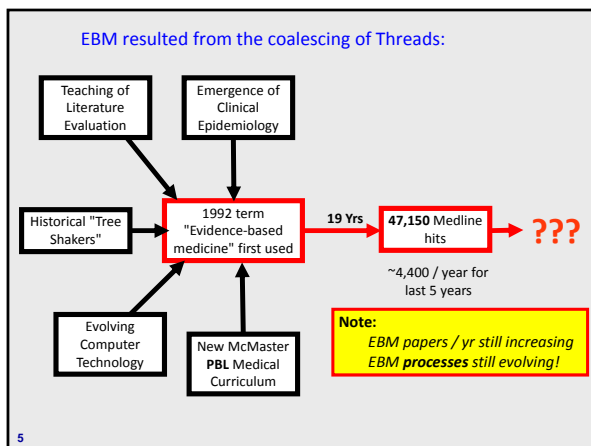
EBM resulted from the coalescing of Threads:

Teaching of Literature Evaluation

Emergence of Clinical Epidemiology

Historical "Tree Shakers"

1992 term "Evidence-based medicine" first used

19 Yrs

47,150 Medline hits

???

~4,400 / year for last 5 years

Evolving Computer Technology

New McMaster PBL Medical Curriculum

Note:
EBM papers / yr still increasing
EBM processes still evolving!

5